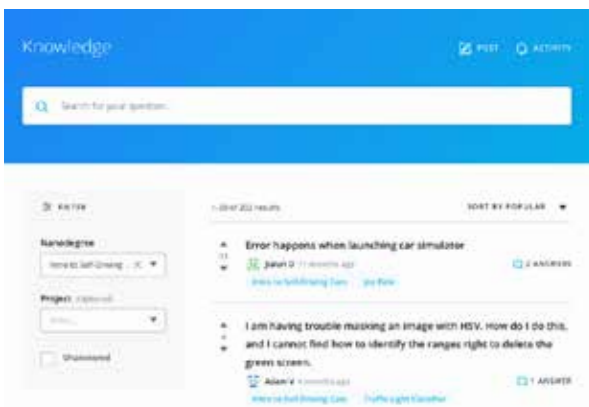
Knowledge

POST ACTIVITY

Search for your question...

FILTER

Nanodegree

Intro to Self-Driving... ×

Project (optional)

Select...

Unanswered

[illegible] results

SORT BY POPULAR

Error happens when launching car simulator

Jialun D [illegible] ago

Intro to Self-Driving Cars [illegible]

2 ANSWERS

I am having trouble masking an image with HSV. How do I do this, and I cannot find how to identify the ranges right to delete the green screen.

Adam V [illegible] ago

Intro to Self-Driving Cars Traffic Light Classifier

1 ANSWER